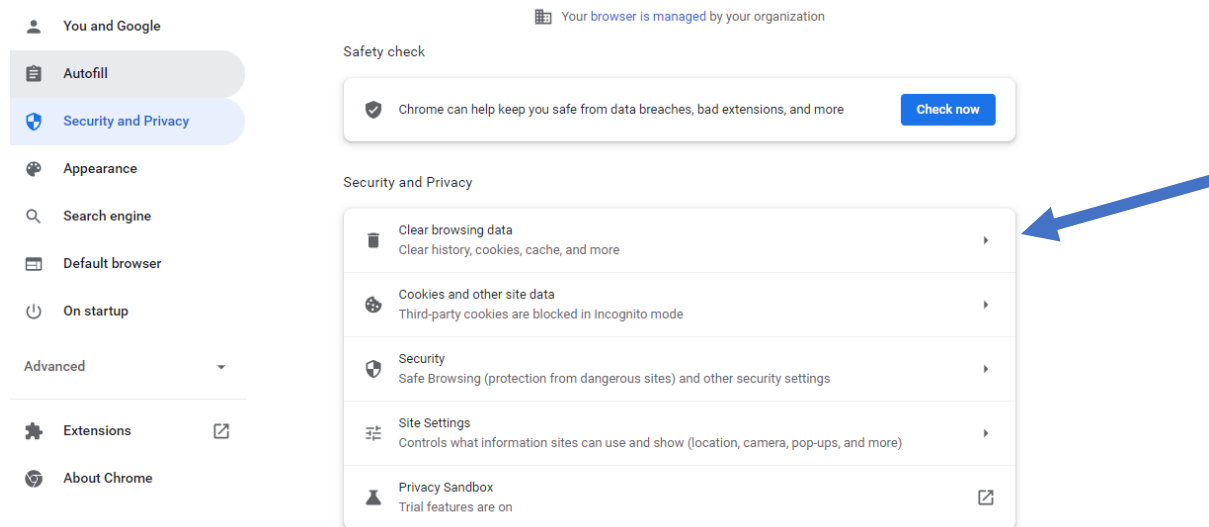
You and Google
Autofill
Security and Privacy
Appearance
Search engine
Default browser
On startup
Advanced
Extensions
About Chrome

Your browser is managed by your organization

Safety check

Chrome can help keep you safe from data breaches, bad extensions, and more
Check now

Security and Privacy

Clear browsing data
Clear history, cookies, cache, and more

Cookies and other site data
Third-party cookies are blocked in Incognito mode

Security
Safe Browsing (protection from dangerous sites) and other security settings

Site Settings
Controls what information sites can use and show (location, camera, pop-ups, and more)

Privacy Sandbox
Trial features are on